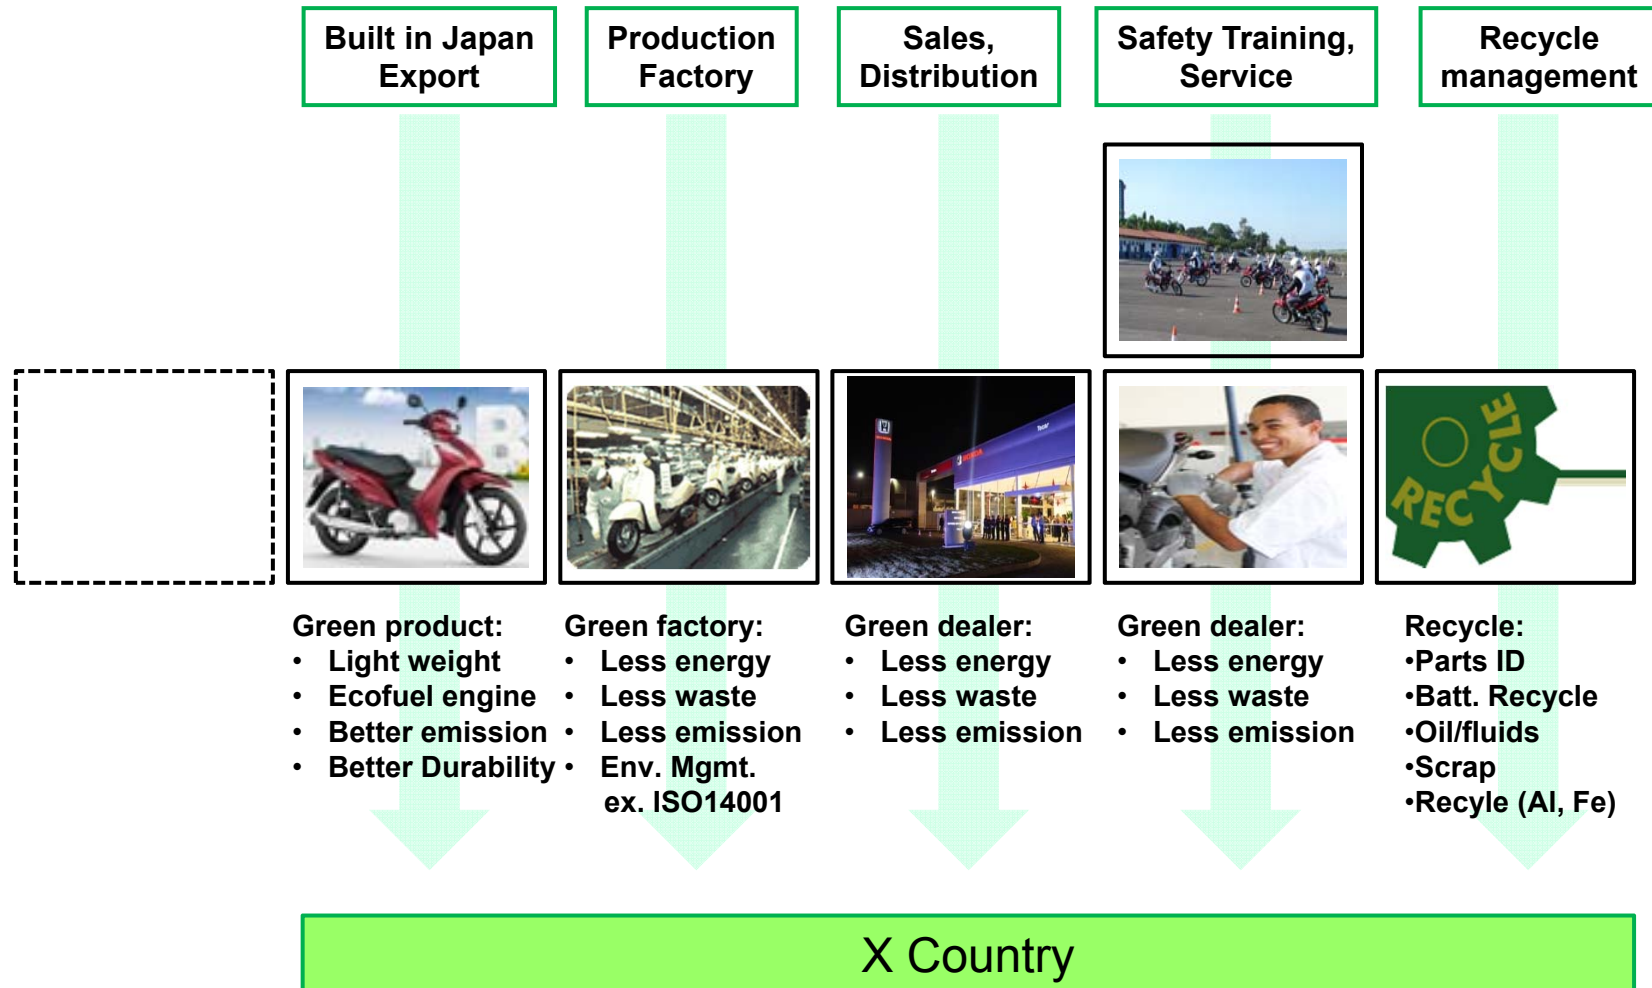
Built in Japan Export

Production Factory

Sales, Distribution

Safety Training, Service

Recycle management

RECYCLE

Green product:
• Light weight
• Ecofuel engine
• Better emission
• Better Durability

Green factory:
• Less energy
• Less waste
• Less emission
• Env. Mgmt. ex. ISO14001

Green dealer:
• Less energy
• Less waste
• Less emission

Green dealer:
• Less energy
• Less waste
• Less emission

Recycle:
•Parts ID
•Batt. Recycle
•Oil/fluids
•Scrap
•Recyle (Al, Fe)

X Country